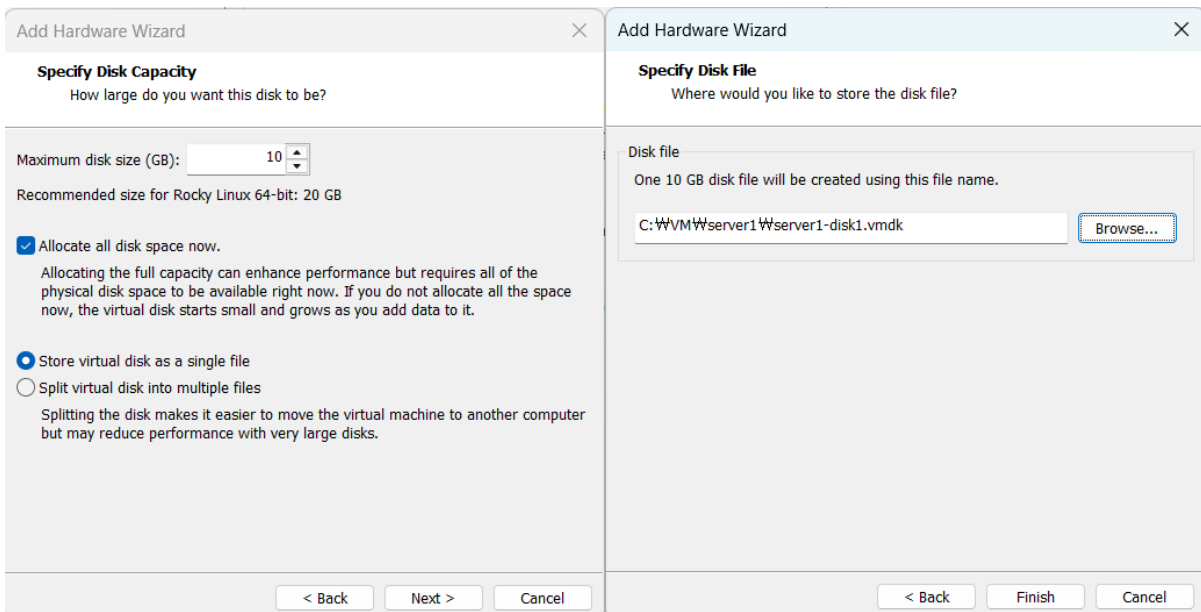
Add Hardware Wizard

Specify Disk Capacity
How large do you want this disk to be?

Maximum disk size (GB): 10

Recommended size for Rocky Linux 64-bit: 20 GB

Allocate all disk space now.

Allocating the full capacity can enhance performance but requires all of the physical disk space to be available right now. If you do not allocate all the space now, the virtual disk starts small and grows as you add data to it.

Store virtual disk as a single file

Split virtual disk into multiple files

Splitting the disk makes it easier to move the virtual machine to another computer but may reduce performance with very large disks.

< Back   Next >   Cancel

Add Hardware Wizard

Specify Disk File
Where would you like to store the disk file?

Disk file

One 10 GB disk file will be created using this file name.

C:₩VM₩server1₩server1-disk1.vmdk

Browse...

< Back   Finish   Cancel